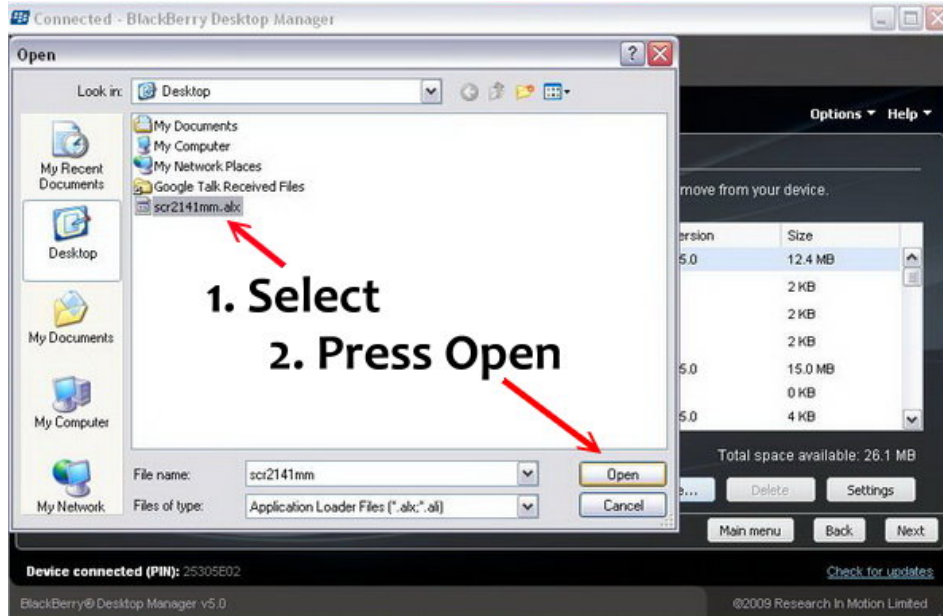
Connected - BlackBerry Desktop Manager

Open

Look in: Desktop

My Recent Documents

Desktop

My Documents

My Computer

My Network

My Documents
My Computer
My Network Places
Google Talk Received Files
scr2141mm.alx

1. Select

2. Press Open

File name: scr2141mm

Files of type: Application Loader Files (*.alx;*.ali)

Open

Cancel

Options ▾ Help ▾

move from your device.

| ersion | Size |
|---|---|
| 5.0 | 12.4 MB |
| | 2 KB |
| | 2 KB |
| | 2 KB |
| 5.0 | 15.0 MB |
| | 0 KB |
| 5.0 | 4 KB |

Total space available: 26.1 MB

e...

Delete

Settings

Main menu

Back

Next

Device connected (PIN): 25305E02

Check for updates

BlackBerry® Desktop Manager v5.0

©2009 Research In Motion Limited